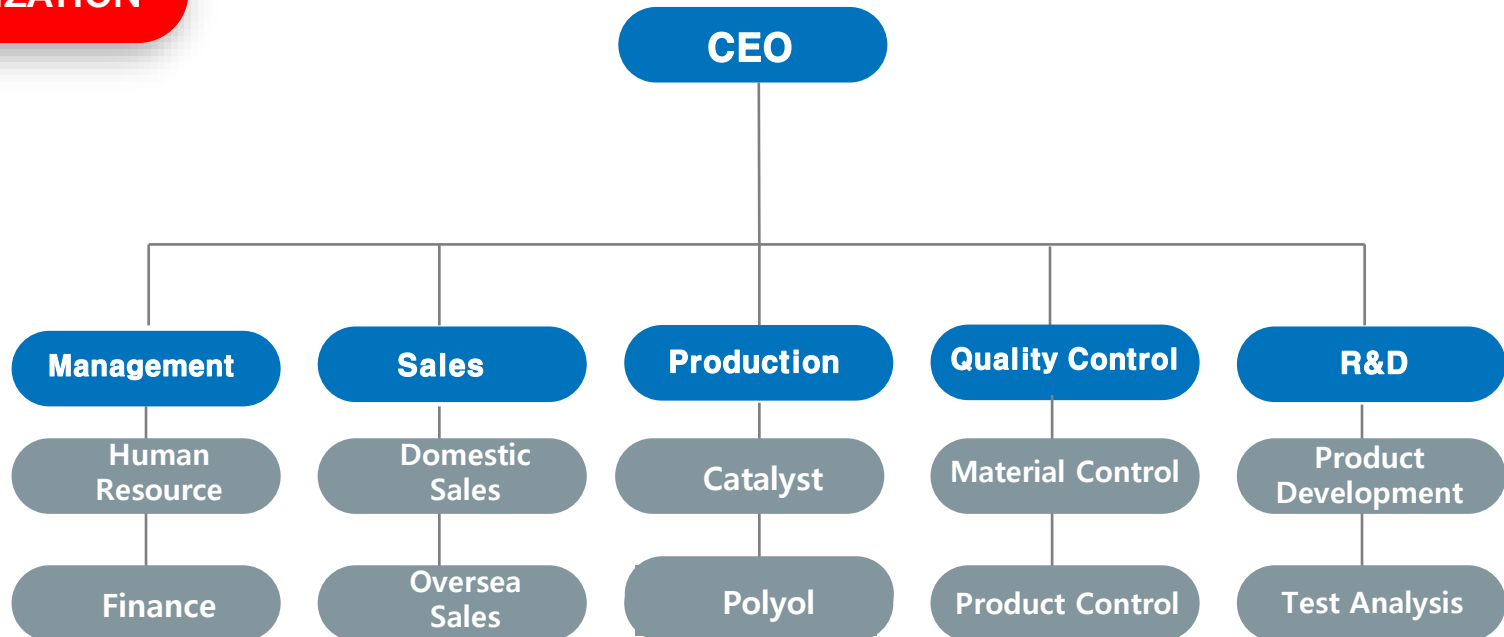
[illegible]ZATION

CEO

Management

Human Resource

Finance

Sales

Domestic Sales

Oversea Sales

Production

Catalyst

Polyol

Quality Control

Material Control

Product Control

R&D

Product Development

Test Analysis